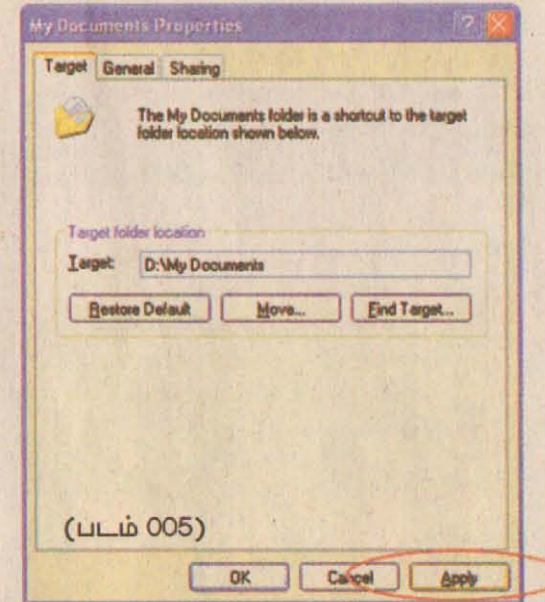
My Documents Properties

Target General Sharing

The My Documents folder is a shortcut to the target folder location shown below.

Target folder location

Target: D:\My Documents

Restore Default Move... Find Target...

(படம் 005)

OK Cancel Apply